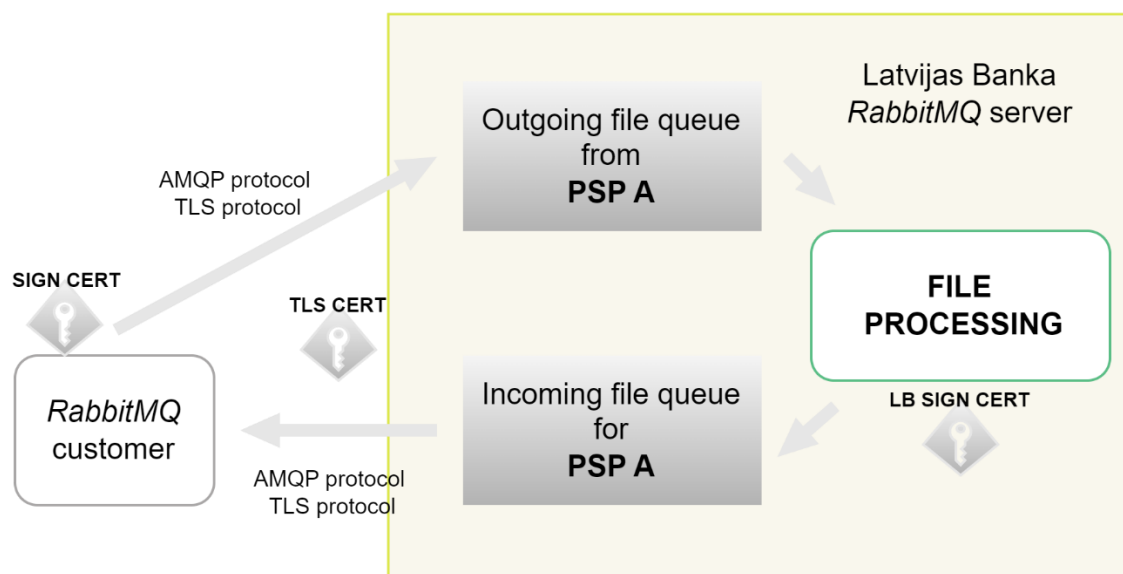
Latvijas Banka
RabbitMQ server

Outgoing file queue from
PSP A

AMQP protocol
TLS protocol

SIGN CERT

TLS CERT

FILE PROCESSING

LB SIGN CERT

RabbitMQ customer

Incoming file queue for
PSP A

AMQP protocol
TLS protocol